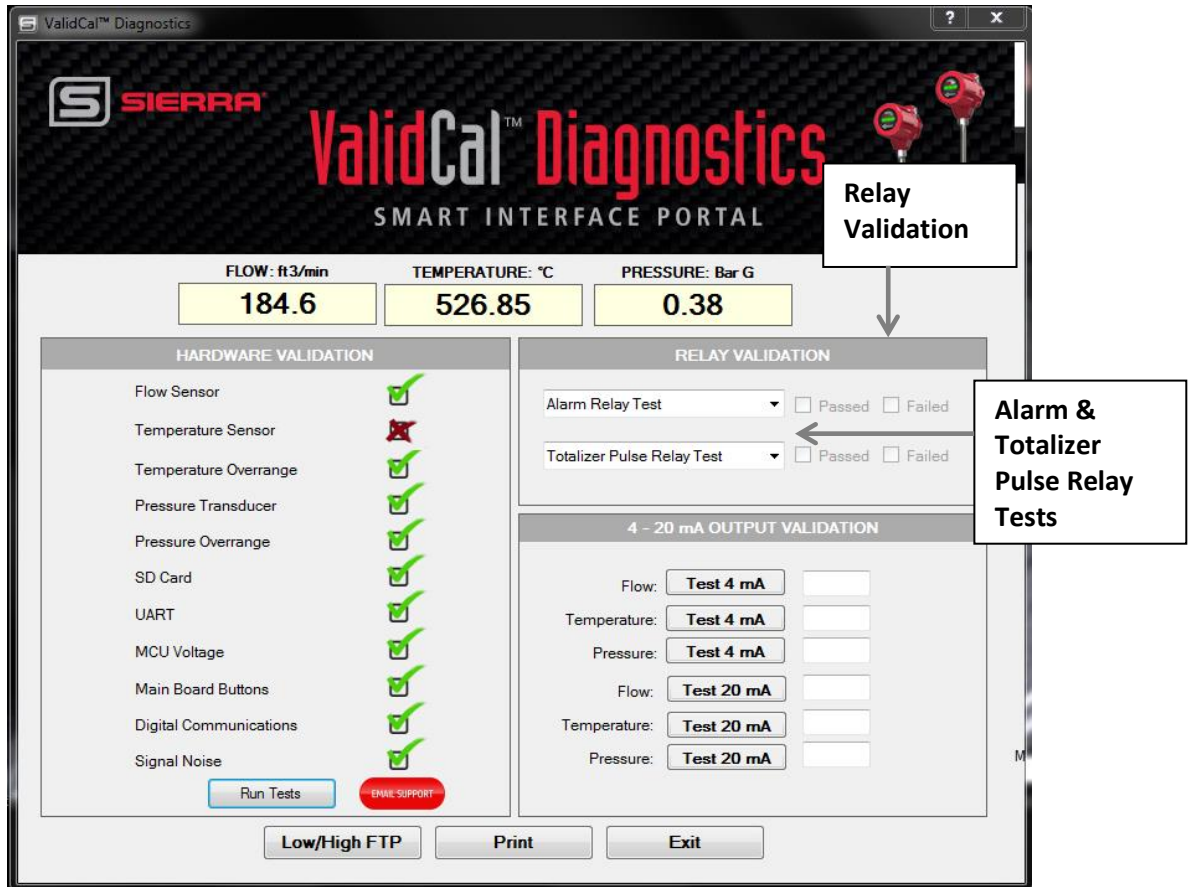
ValidCal™ Diagnostics

? X

SIERRA

ValidCal™ Diagnostics

SMART INTERFACE PORTAL

Relay Validation

FLOW: ft3/min
184.6

TEMPERATURE: °C
526.85

PRESSURE: Bar G
0.38

HARDWARE VALIDATION

Flow Sensor
Temperature Sensor
Temperature Overrange
Pressure Transducer
Pressure Overrange
SD Card
UART
MCU Voltage
Main Board Buttons
Digital Communications
Signal Noise

Run Tests
EMAIL SUPPORT

RELAY VALIDATION

Alarm Relay Test Passed Failed
Totalizer Pulse Relay Test Passed Failed

Alarm & Totalizer Pulse Relay Tests

4 - 20 mA OUTPUT VALIDATION

Flow: Test 4 mA
Temperature: Test 4 mA
Pressure: Test 4 mA
Flow: Test 20 mA
Temperature: Test 20 mA
Pressure: Test 20 mA

M

Low/High FTP
Print
Exit